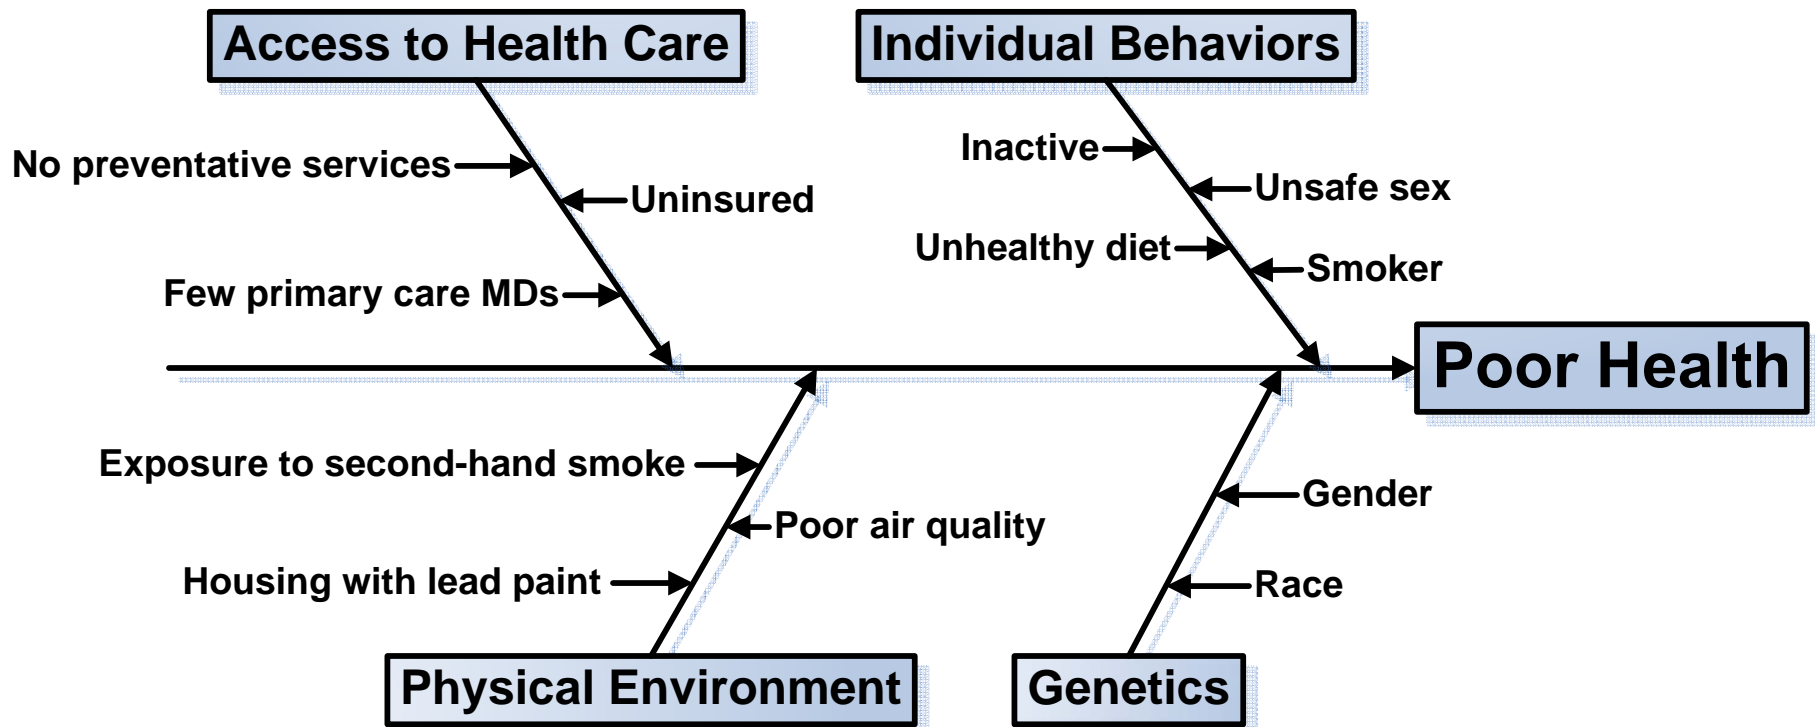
Access to Health Care

No preventative services

Uninsured

Few primary care MDs

Individual Behaviors

Inactive

Unsafe sex

Unhealthy diet

Smoker

Poor Health

Exposure to second-hand smoke

Poor air quality

Housing with lead paint

Physical Environment

Gender

Race

Genetics